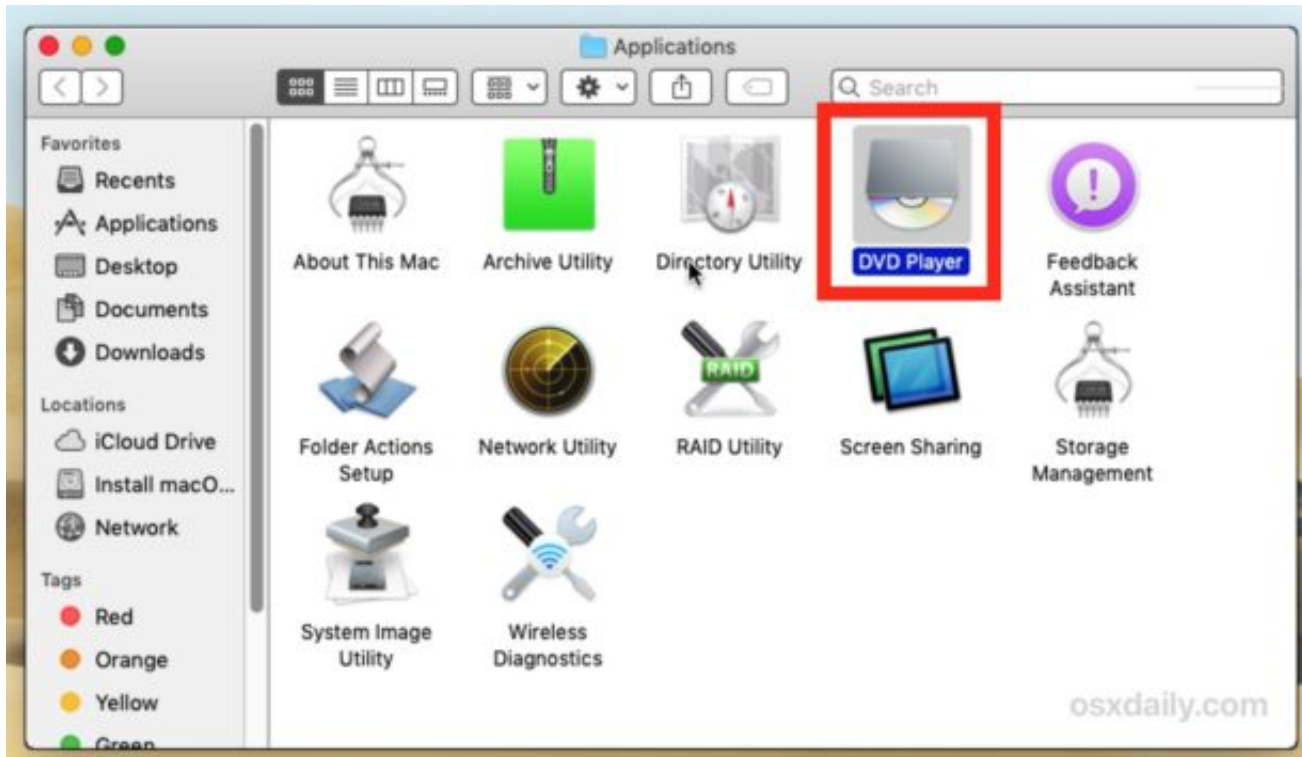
Applications

Search

Favorites
Recents
Applications
Desktop
Documents
Downloads

Locations
iCloud Drive
Install macO...
Network

Tags
Red
Orange
Yellow
Green

About This Mac
Archive Utility
Directory Utility
DVD Player
Feedback Assistant

Folder Actions Setup
Network Utility
RAID
RAID Utility
Screen Sharing
Storage Management

System Image Utility
Wireless Diagnostics

osxdaily.com